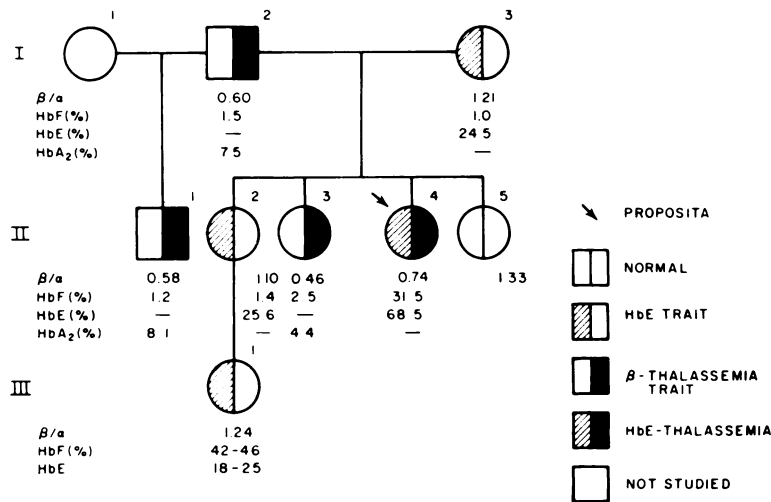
I

1 2 3

$\beta/\alpha$
HbF(%)
HbE(%)
HbA$_2$(%)

0.60
1.5
—
7.5

1.21
1.0
24.5
—

II

1 2 3 4 5

$\beta/\alpha$
HbF(%)
HbE(%)
HbA$_2$(%)

0.58
1.2
—
8.1

1.10
1.4
25.6
—

0.46
2.5
—
4.4

0.74
31.5
68.5
—

1.33

III

1

$\beta/\alpha$
HbF(%)
HbE

1.24
42-46
18-25

PROPOSITA

NORMAL

HbE TRAIT

$\beta$-THALASSEMIA TRAIT

HbE-THALASSEMIA

NOT STUDIED